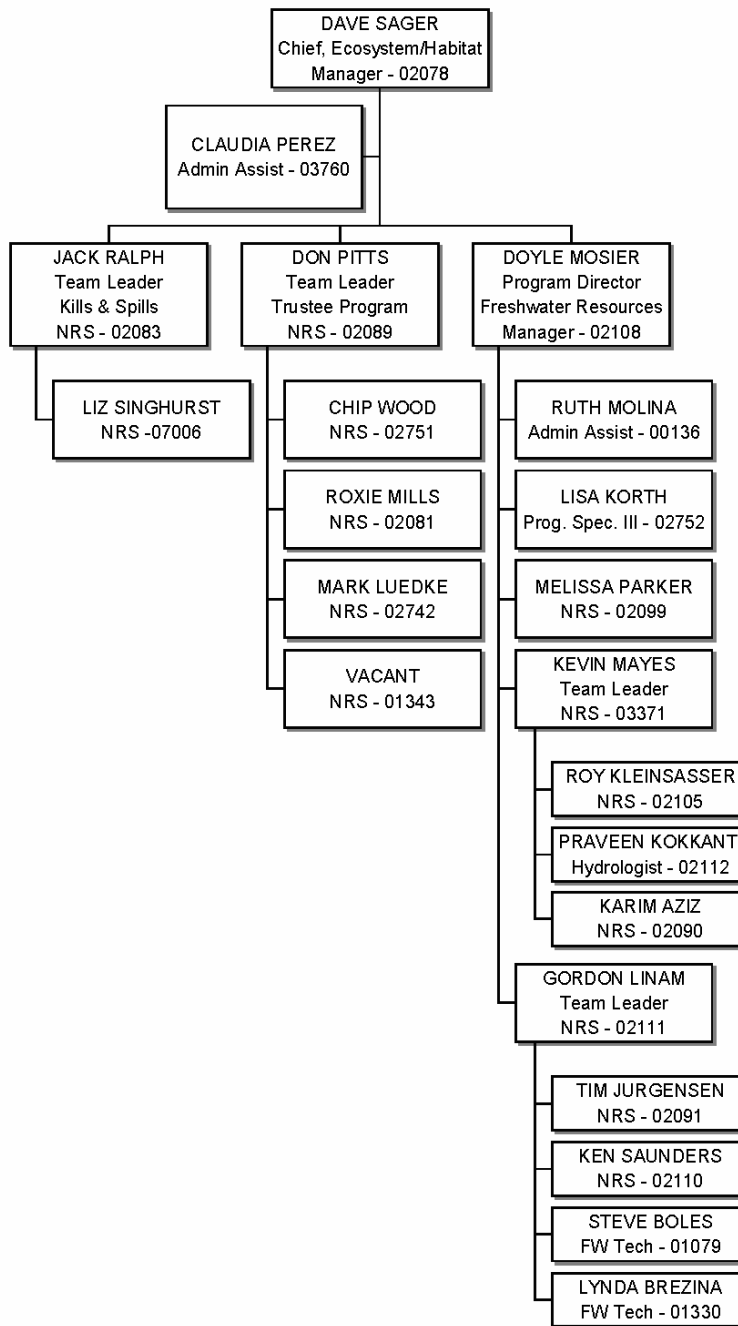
DAVE SAGER
Chief, Ecosystem/Habitat
Manager - 02078

CLAUDIA PEREZ
Admin Assist - 03760

JACK RALPH
Team Leader
Kills & Spills
NRS - 02083

LIZ SINGHURST
NRS -07006

DON PITTS
Team Leader
Trustee Program
NRS - 02089

CHIP WOOD
NRS - 02751

ROXIE MILLS
NRS - 02081

MARK LUEDKE
NRS - 02742

VACANT
NRS - 01343

DOYLE MOSIER
Program Director
Freshwater Resources
Manager - 02108

RUTH MOLINA
Admin Assist - 00136

LISA KORTH
Prog. Spec. III - 02752

MELISSA PARKER
NRS - 02099

KEVIN MAYES
Team Leader
NRS - 03371

ROY KLEINSASSER
NRS - 02105

PRAVEEN KOKKANT
Hydrologist - 02112

KARIM AZIZ
NRS - 02090

GORDON LINAM
Team Leader
NRS - 02111

TIM JURGENSEN
NRS - 02091

KEN SAUNDERS
NRS - 02110

STEVE BOLES
FW Tech - 01079

LYNDA BREZINA
FW Tech - 01330